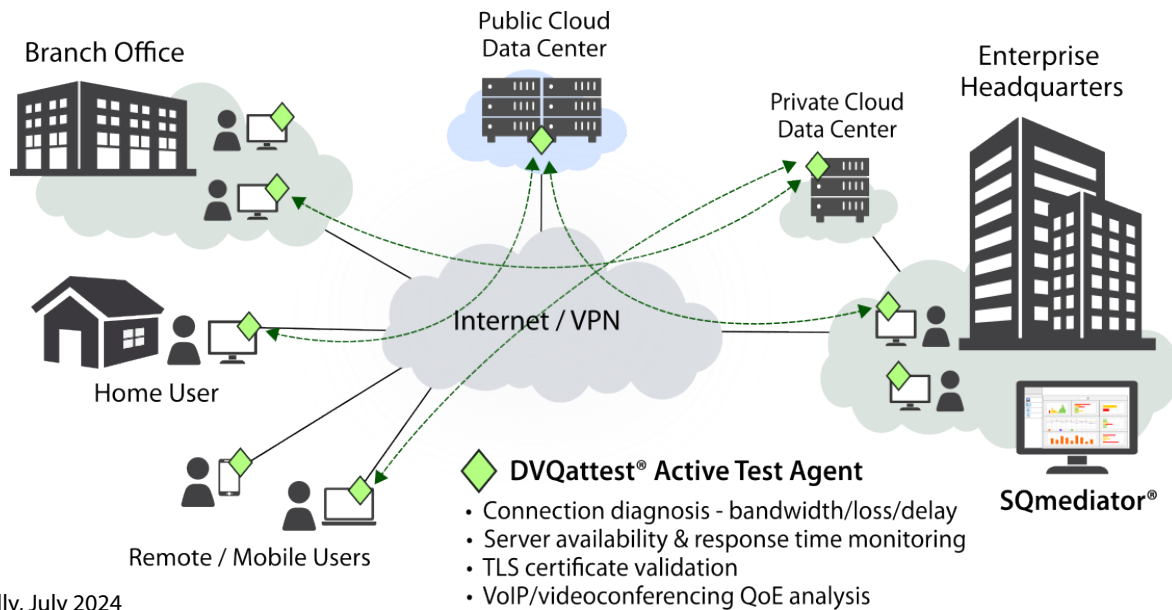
Public Cloud Data Center

Branch Office

Enterprise Headquarters

Private Cloud Data Center

Internet / VPN

Home User

Remote / Mobile Users

DVQattest® Active Test Agent

• Connection diagnosis - bandwidth/loss/delay
• Server availability & response time monitoring
• TLS certificate validation
• VoIP/videoconferencing QoE analysis

SQmediator®

lly, July 2024